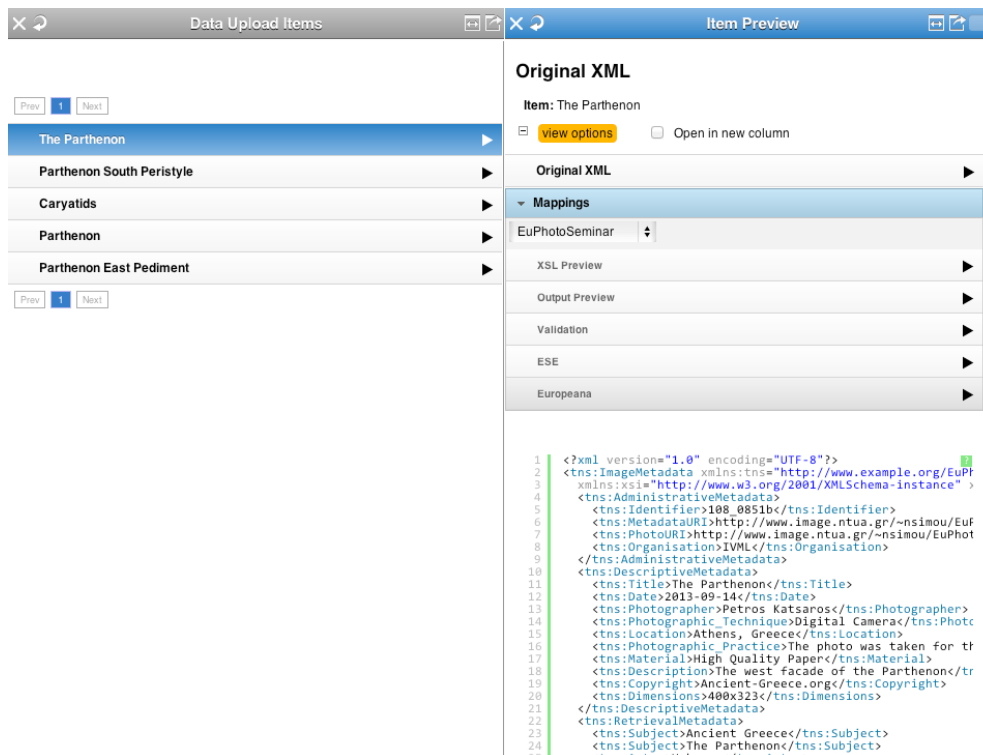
Data Upload Items

Prev 1 Next

The Parthenon
Parthenon South Peristyle
Caryatids
Parthenon
Parthenon East Pediment

Prev 1 Next

Item Preview

Original XML

Item: The Parthenon

view options   Open in new column

Original XML
Mappings
EuPhotoSeminar
XSL Preview
Output Preview
Validation
ESE
Europeana

1 <?xml version="1.0" encoding="UTF-8"?>
2 <tns:ImageMetadata xmlns:tns="http://www.example.org/EuPh
3 xmlns:xsi="http://www.w3.org/2001/XMLSchema-instance" >
4 <tns:AdministrativeMetadata>
5 <tns:Identifier>108_0851b</tns:Identifier>
6 <tns:MetadataURI>http://www.image.ntua.gr/~nsimou/EuP
7 <tns:PhotoURI>http://www.image.ntua.gr/~nsimou/EuPhot
8 <tns:Organisation>IVML</tns:Organisation>
9 </tns:AdministrativeMetadata>
10 <tns:DescriptiveMetadata>
11 <tns:Title>The Parthenon</tns:Title>
12 <tns:Date>2013-09-14</tns:Date>
13 <tns:Photographer>Petros Katsaros</tns:Photographer>
14 <tns:Photographic_Technique>Digital Camera</tns:Photo
15 <tns:Location>Athens, Greece</tns:Location>
16 <tns:Photographic_Practice>The photo was taken for th
17 <tns:Material>High Quality Paper</tns:Material>
18 <tns:Description>The west facade of the Parthenon</tr
19 <tns:Copyright>Ancient-Greece.org</tns:Copyright>
20 <tns:Dimensions>400x323</tns:Dimensions>
21 </tns:DescriptiveMetadata>
22 <tns:RetrievalMetadata>
23 <tns:Subject>Ancient Greece</tns:Subject>
24 <tns:Subject>The Parthenon</tns:Subject>